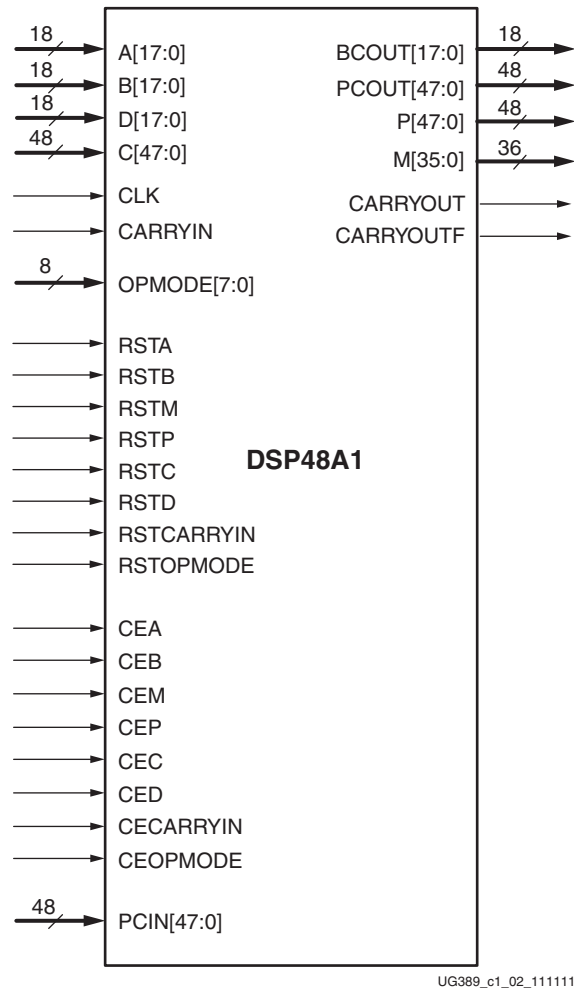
18
A[17:0]
18
B[17:0]
18
D[17:0]
48
C[47:0]
CLK
CARRYIN
8
OPMODE[7:0]
RSTA
RSTB
RSTM
RSTP
RSTC
RSTD
RSTCARRYIN
RSTOPMODE
CEA
CEB
CEM
CEP
CEC
CED
CECARRYIN
CEOPMODE
48
PCIN[47:0]

BCOUT[17:0]
18
PCOUT[47:0]
48
P[47:0]
48
M[35:0]
36
CARRYOUT
CARRYOUTF

DSP48A1

UG389_c1_02_111111